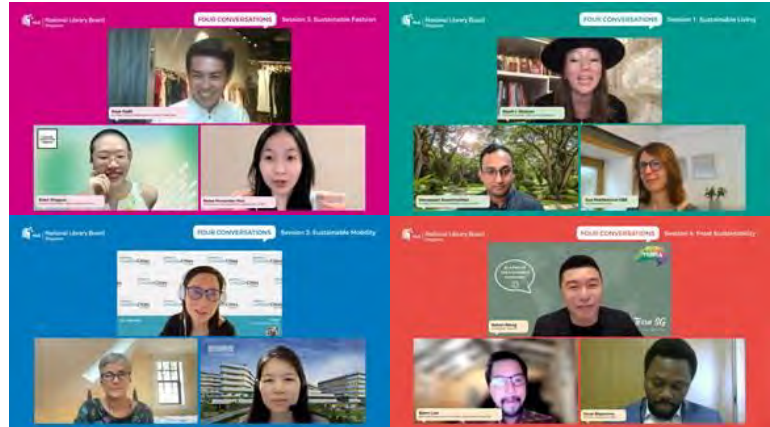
NLB National Library Board Singapore

FOUR CONVERSATIONS Session 3: Sustainable Fashion

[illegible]

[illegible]

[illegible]

NLB National Library Board Singapore

FOUR CONVERSATIONS Session 1: Sustainable Living

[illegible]

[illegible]

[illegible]

NLB National Library Board Singapore

FOUR CONVERSATIONS Session 2: Sustainable Mobility

NLB National Library Board Singapore

FOUR CONVERSATIONS Session 4: Food Sustainability

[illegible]

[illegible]

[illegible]